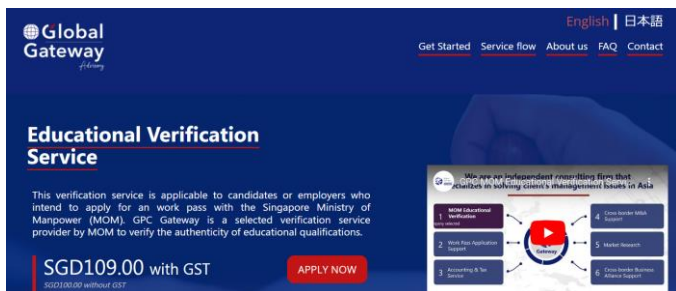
Global Gateway Advisory

English | 日本語

Get Started Service flow About us FAQ Contact

Educational Verification Service

This verification service is applicable to candidates or employers who intend to apply for an work pass with the Singapore Ministry of Manpower (MOM). GPC Gateway is a selected verification service provider by MOM to verify the authenticity of educational qualifications.

SGD109.00 with GST

SGD100.00 without GST

APPLY NOW

We are an independent consulting firm that specializes in solving client's management issues in Asia

1 MOM Educational Verification

2 Work Pass Application Support

3 Accounting & Tax Service

4 Cross-border M&A Support

5 Market Research

6 Cross-border Business Alliance Support

Gateway